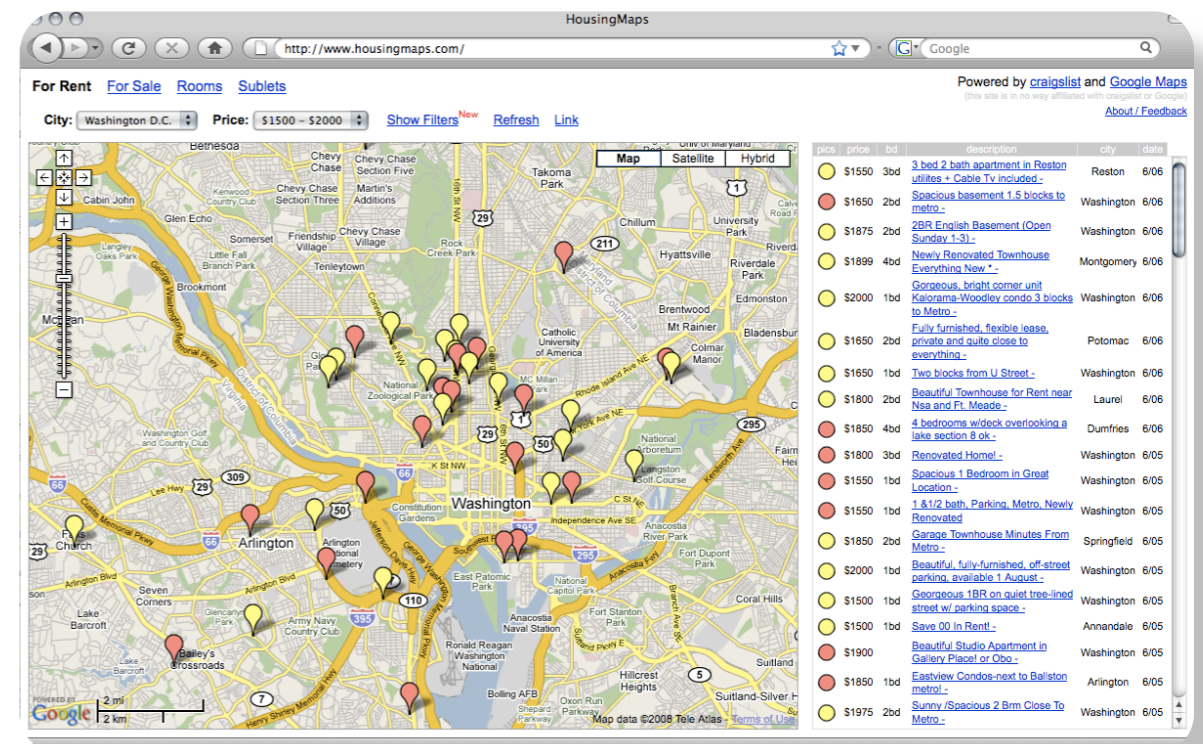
HousingMaps

http://www.housingmaps.com/

Google

For Rent For Sale Rooms Sublets

Powered by craigslist and Google Maps
(this site is in no way affiliated with craigslist or Google)
About / Feedback

City: Washington D.C. Price: $1500 - $2000 Show Filters New Refresh Link

Map Satellite Hybrid

Bethesda Chevy Chase Chevy Chase Section Five Martin's Additions Takoma Park Cabin John Glen Echo Chevy Chase Section Three Chevy Chase Village Somerset Friendship Village Rock Creek Park Chillum University Park Hyattsville Riverdale Park Little Falls Branch Park Tenleytown Brookmont Brentwood Edmonston Mt Rainier Bladensburg Catholic University of America Colmar Manor McLean National Zoological Park MC Millan Rhode Island Ave NE New York Ave NE National Arboretum Langston Golf Course K St NW Washington Constitution Gardens C St NE Independence Ave SE Anacostia River Park Fort Dupont Park Arlington Arlington National Cemetery Falls Church Lee Hwy Arlington Blvd Seven Corners East Potomac Park Anacostia Park National Capitol Park Lake Barcroft Glencarlyn Park Army Navy Country Club Anacostia Naval Station Fort Stanton Park Bailey's Crossroads Ronald Reagan Washington National Hillcrest Heights Suitland Bolling AFB Suitland-Silver Hill Oxon Run Parkway Shepherd Parkway
Washington Golf and Country Club
1 29 211 295 66 309 50 110 395 7
2 mi 2 km
POWERED BY Google Map data ©2008 Tele Atlas - Terms of Use

| pics | price | bd | description | city | date |
|---|---|---|---|---|---|
| | $1550 | 3bd | 3 bed 2 bath apartment in Reston utilites + Cable Tv included - | Reston | 6/06 |
| | $1650 | 2bd | Spacious basement 1.5 blocks to metro - | Washington | 6/06 |
| | $1875 | 2bd | 2BR English Basement (Open Sunday 1-3) - | Washington | 6/06 |
| | $1899 | 4bd | Newly Renovated Townhouse Everything New * - | Montgomery | 6/06 |
| | $2000 | 1bd | Gorgeous, bright corner unit Kalorama-Woodley condo 3 blocks to Metro - | Washington | 6/06 |
| | $1650 | 2bd | Fully furnished, flexible lease, private and quite close to everything - | Potomac | 6/06 |
| | $1650 | 1bd | Two blocks from U Street - | Washington | 6/06 |
| | $1800 | 2bd | Beautiful Townhouse for Rent near Nsa and Ft. Meade - | Laurel | 6/06 |
| | $1850 | 4bd | 4 bedrooms w/deck overlooking a lake section 8 ok - | Dumfries | 6/06 |
| | $1800 | 3bd | Renovated Home! - | Washington | 6/05 |
| | $1550 | 1bd | Spacious 1 Bedroom in Great Location - | Washington | 6/05 |
| | $1550 | 1bd | 1 &1/2 bath, Parking, Metro, Newly Renovated | Washington | 6/05 |
| | $1850 | 2bd | Garage Townhouse Minutes From Metro - | Springfield | 6/05 |
| | $2000 | 1bd | Beautiful, fully-furnished, off-street parking, available 1 August - | Washington | 6/05 |
| | $1500 | 1bd | Georgeous 1BR on quiet tree-lined street w/ parking space - | Washington | 6/05 |
| | $1500 | 1bd | Save 00 In Rent! - | Annandale | 6/05 |
| | $1900 | | Beautiful Studio Apartment in Gallery Place! or Obo - | Washington | 6/05 |
| | $1850 | 1bd | Eastview Condos-next to Ballston metro! - | Arlington | 6/05 |
| | $1975 | 2bd | Sunny /Spacious 2 Brm Close To Metro - | Washington | 6/05 |